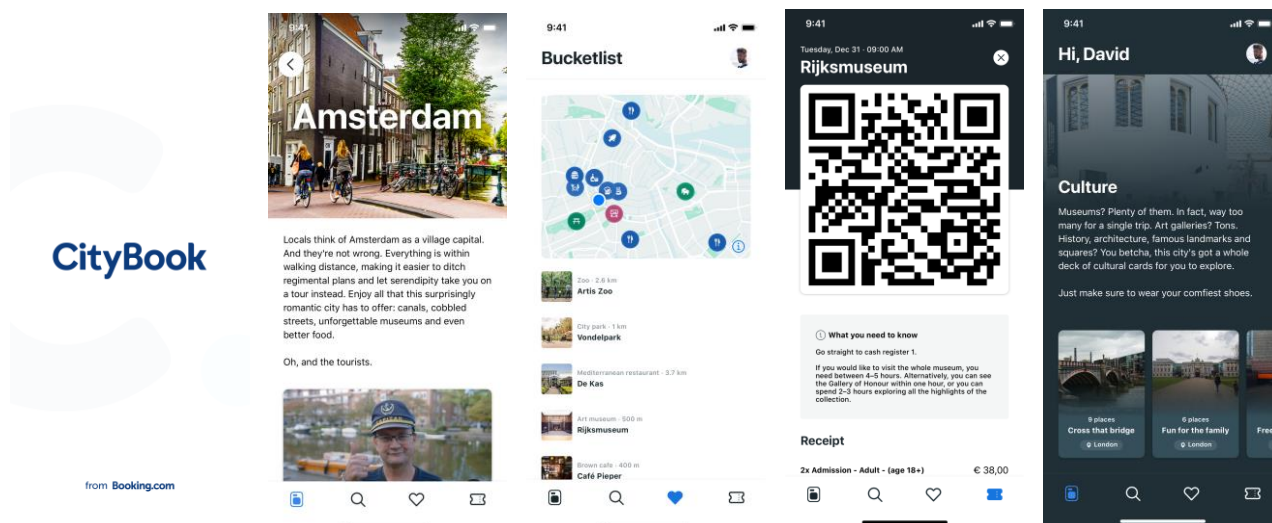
CityBook

from Booking.com

9:41

Amsterdam

Locals think of Amsterdam as a village capital. And they're not wrong. Everything is within walking distance, making it easier to ditch regimental plans and let serendipity take you on a tour instead. Enjoy all that this surprisingly romantic city has to offer: canals, cobbled streets, unforgettable museums and even better food.

Oh, and the tourists.

9:41

Bucketlist

Zoo · 2.6 km
Artis Zoo

City park · 1 km
Vondelpark

Mediterranean restaurant · 3.7 km
De Kas

Art museum · 500 m
Rijksmuseum

Brown cafe · 400 m
Café Pieper

9:41

Tuesday, Dec 31 · 09:00 AM
Rijksmuseum

What you need to know

Go straight to cash register 1.

If you would like to visit the whole museum, you need between 4–5 hours. Alternatively, you can see the Gallery of Honour within one hour, or you can spend 2–3 hours exploring all the highlights of the collection.

Receipt

2x Admission - Adult - (age 18+) € 38,00

9:41

Hi, David

Culture

Museums? Plenty of them. In fact, way too many for a single trip. Art galleries? Tons. History, architecture, famous landmarks and squares? You betcha, this city's got a whole deck of cultural cards for you to explore.

Just make sure to wear your comfiest shoes.

9 places
Cross that bridge
London

6 places
Fun for the family
London

Fre